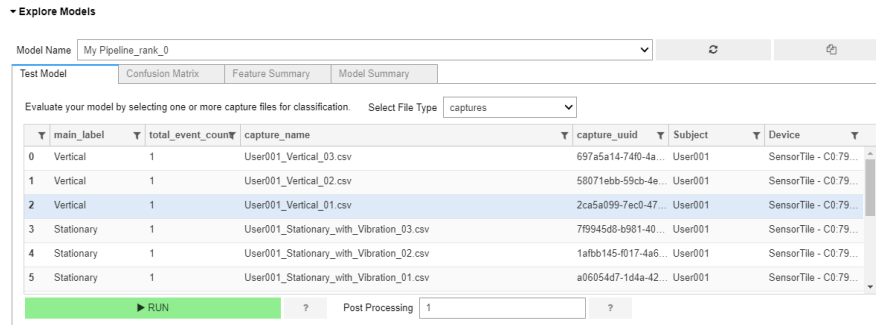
▾ Explore Models

Model Name My Pipeline_rank_0

Test Model | Confusion Matrix | Feature Summary | Model Summary

Evaluate your model by selecting one or more capture files for classification. Select File Type captures

| | main_label | total_event_count | capture_name | capture_uuid | Subject | Device |
|---|---|---|---|---|---|---|
| 0 | Vertical | 1 | User001_Vertical_03.csv | 697a5a14-74f0-4a... | User001 | SensorTile - C0:79... |
| 1 | Vertical | 1 | User001_Vertical_02.csv | 58071ebb-59cb-4e... | User001 | SensorTile - C0:79... |
| 2 | Vertical | 1 | User001_Vertical_01.csv | 2ca5a099-7ec0-47... | User001 | SensorTile - C0:79... |
| 3 | Stationary | 1 | User001_Stationary_with_Vibration_03.csv | 7f9945d8-b981-40... | User001 | SensorTile - C0:79... |
| 4 | Stationary | 1 | User001_Stationary_with_Vibration_02.csv | 1afbb145-f017-4a6... | User001 | SensorTile - C0:79... |
| 5 | Stationary | 1 | User001_Stationary_with_Vibration_01.csv | a06054d7-1d4a-42... | User001 | SensorTile - C0:79... |

▶ RUN ? Post Processing 1 ?